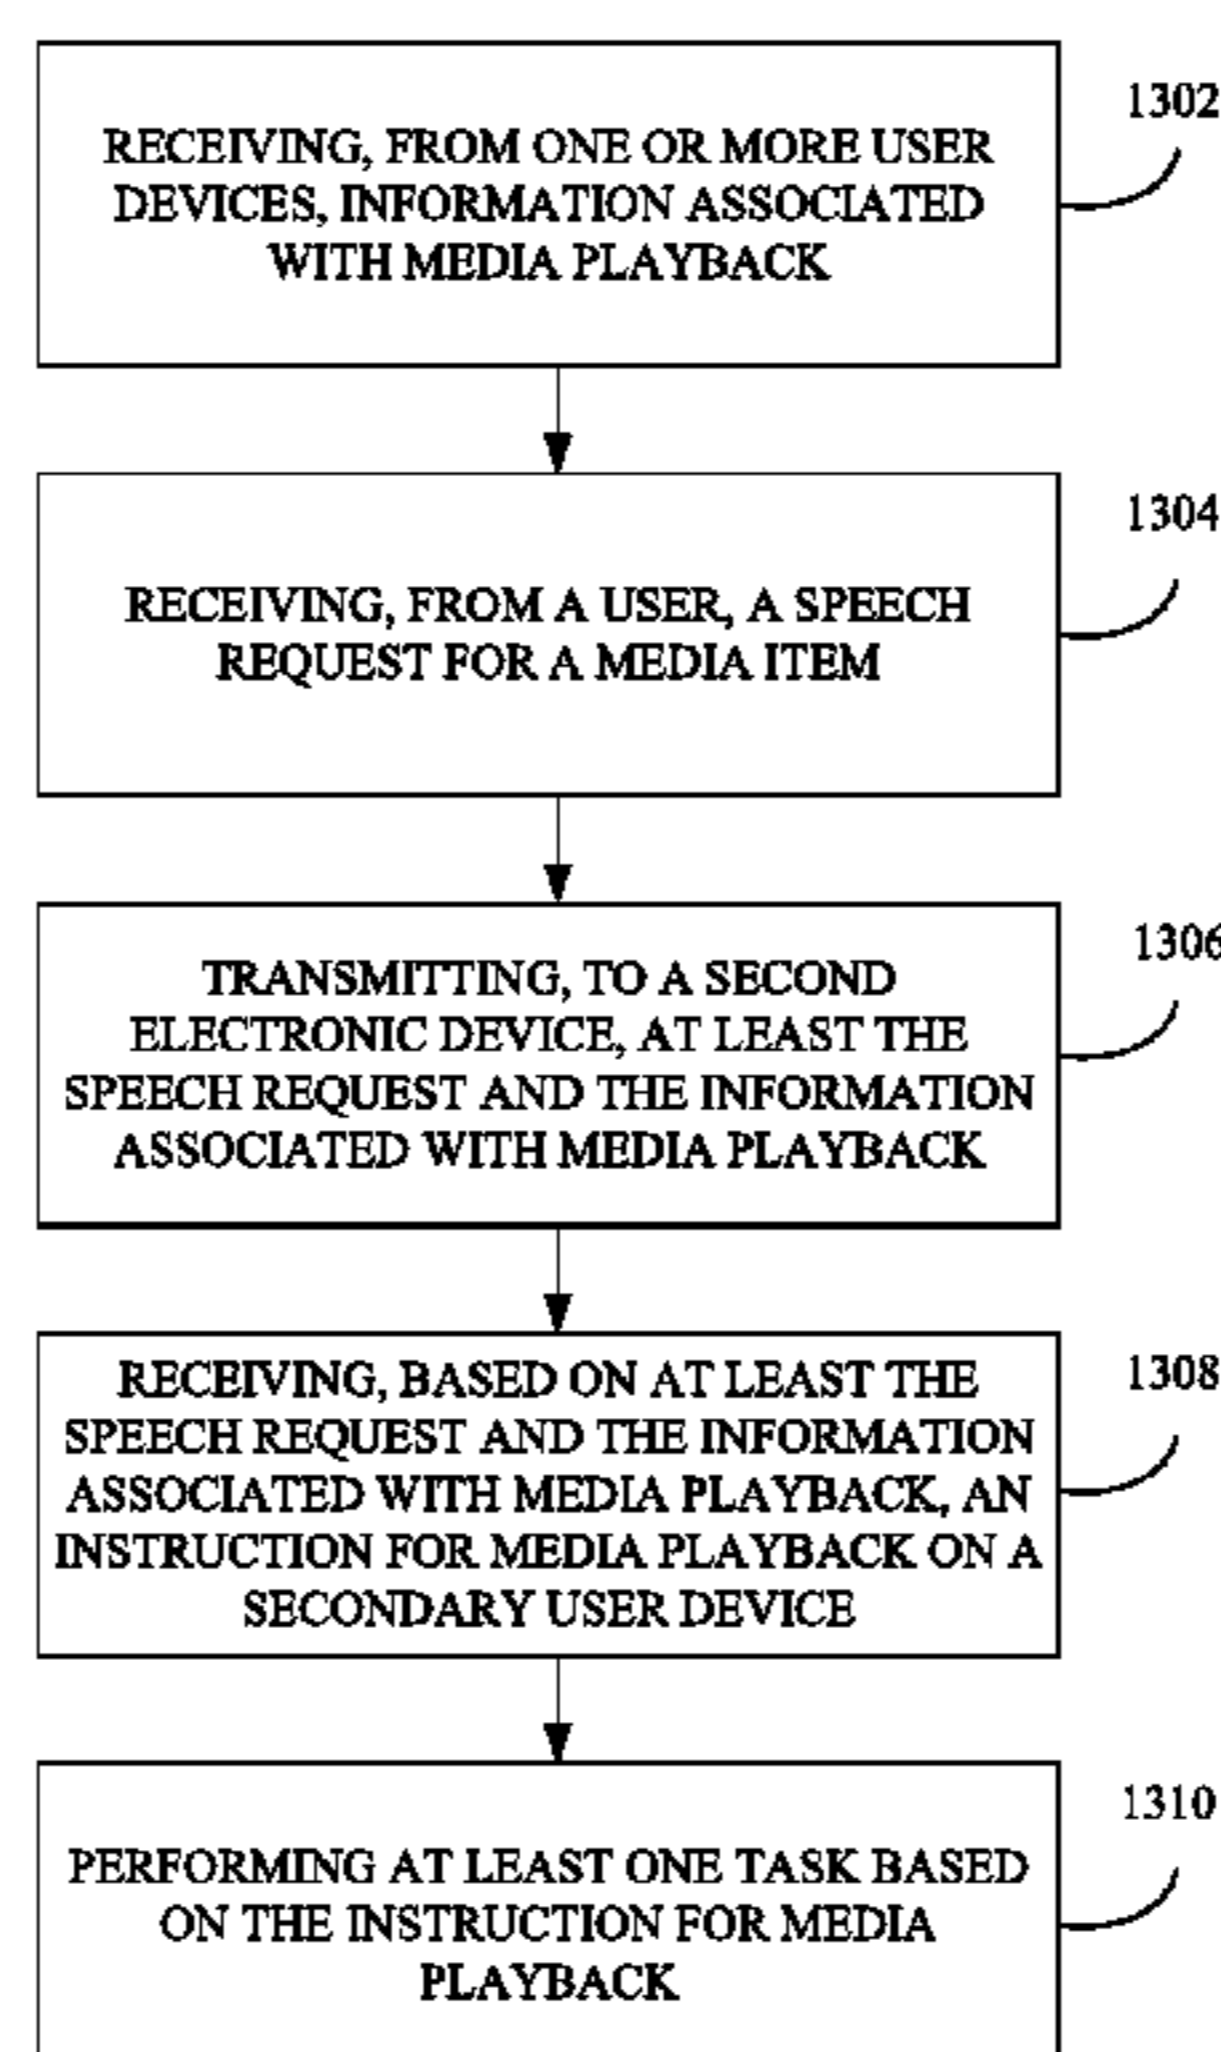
RECEIVING, FROM ONE OR MORE USER DEVICES, INFORMATION ASSOCIATED WITH MEDIA PLAYBACK

1302

RECEIVING, FROM A USER, A SPEECH REQUEST FOR A MEDIA ITEM

1304

TRANSMITTING, TO A SECOND ELECTRONIC DEVICE, AT LEAST THE SPEECH REQUEST AND THE INFORMATION ASSOCIATED WITH MEDIA PLAYBACK

1306

RECEIVING, BASED ON AT LEAST THE SPEECH REQUEST AND THE INFORMATION ASSOCIATED WITH MEDIA PLAYBACK, AN INSTRUCTION FOR MEDIA PLAYBACK ON A SECONDARY USER DEVICE

1308

PERFORMING AT LEAST ONE TASK BASED ON THE INSTRUCTION FOR MEDIA PLAYBACK

1310